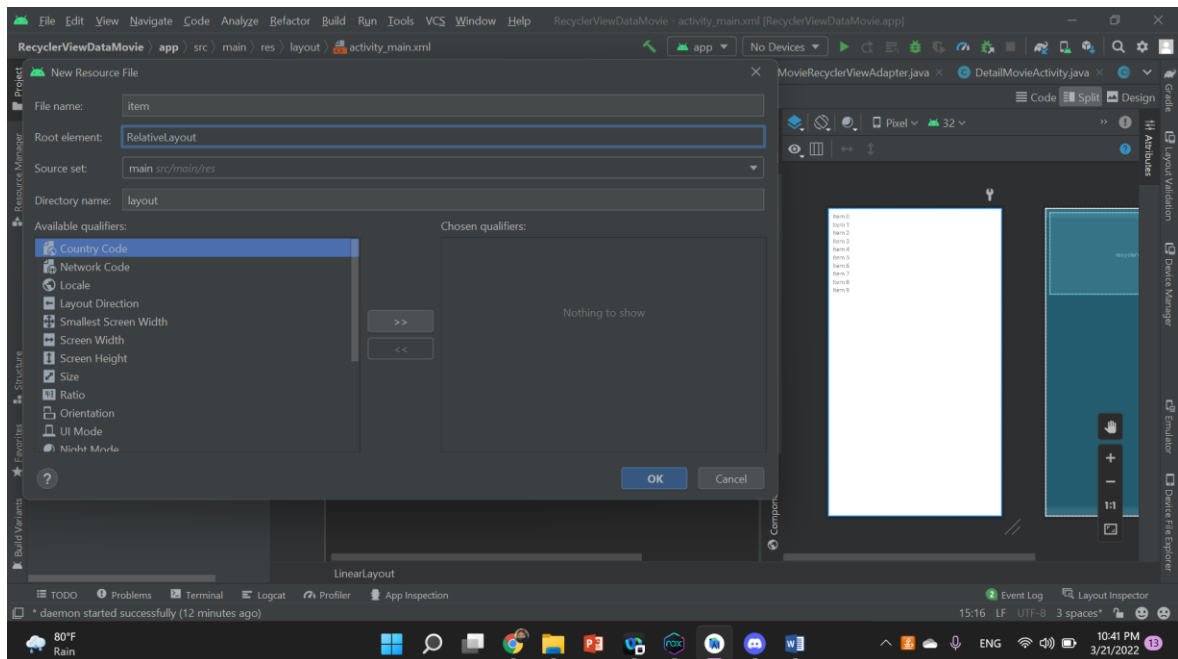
File Edit View Navigate Code Analyze Refactor Build Run Tools VCS Window Help RecyclerViewDataMovie - activity_main.xml [RecyclerViewDataMovie.app]

RecyclerViewDataMovie 〉 app 〉 src 〉 main 〉 res 〉 layout 〉 activity_main.xml

app ▾ No Devices ▾

New Resource File

File name: item

Root element: RelativeLayout

Source set: main src/main/res

Directory name: layout

Available qualifiers:

Country Code
Network Code
Locale
Layout Direction
Smallest Screen Width
Screen Width
Screen Height
Size
Ratio
Orientation
UI Mode
Night Mode

>>
<<

Chosen qualifiers:

Nothing to show

?

OK Cancel

MovieRecyclerViewAdapter.java × DetailMovieActivity.java ×

Code Split Design

Pixel ▾ 32 ▾

Item 0
Item 1
Item 2
Item 3
Item 4
Item 5
Item 6
Item 7
Item 8
Item 9

1:1

LinearLayout

Project
Resource Manager
Structure
Favorites
Build Variants
Gradle
Attributes
Layout Validation
Device Manager
Emulator
Device File Explorer

TODO Problems Terminal Logcat Profiler App Inspection Event Log Layout Inspector

* daemon started successfully (12 minutes ago)

15:16 LF UTF-8 3 spaces*

80°F
Rain

ENG 10:41 PM
3/21/2022
13